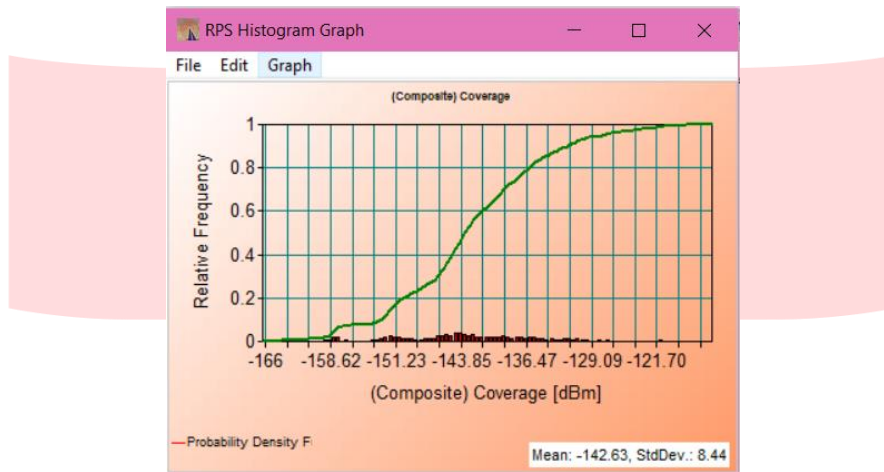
RPS Histogram Graph

File Edit Graph

(Composite) Coverage

Relative Frequency

1
0.8
0.6
0.4
0.2
0

-166 -158.62 -151.23 -143.85 -136.47 -129.09 -121.70

(Composite) Coverage [dBm]

Probability Density F

Mean: -142.63, StdDev.: 8.44